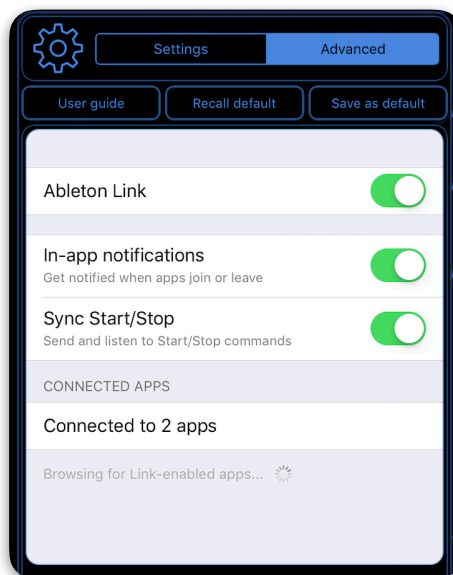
Settings
Advanced
User guide
Recall default
Save as default
Ableton Link
In-app notifications
Get notified when apps join or leave
Sync Start/Stop
Send and listen to Start/Stop commands
CONNECTED APPS
Connected to 2 apps
Browsing for Link-enabled apps...